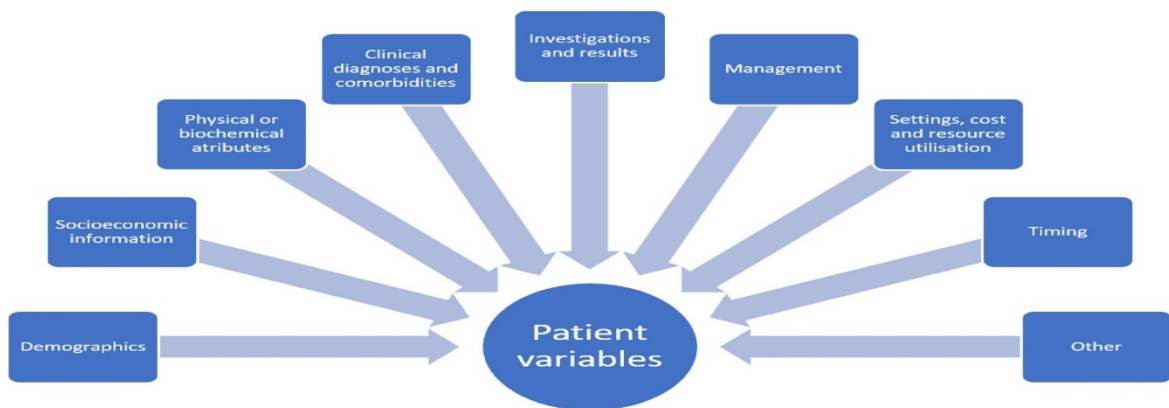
Investigations and results

Clinical diagnoses and comorbidities

Management

Physical or biochemical atributes

Settings, cost and resource utilisation

Socioeconomic information

Timing

Demographics

Patient variables

Other